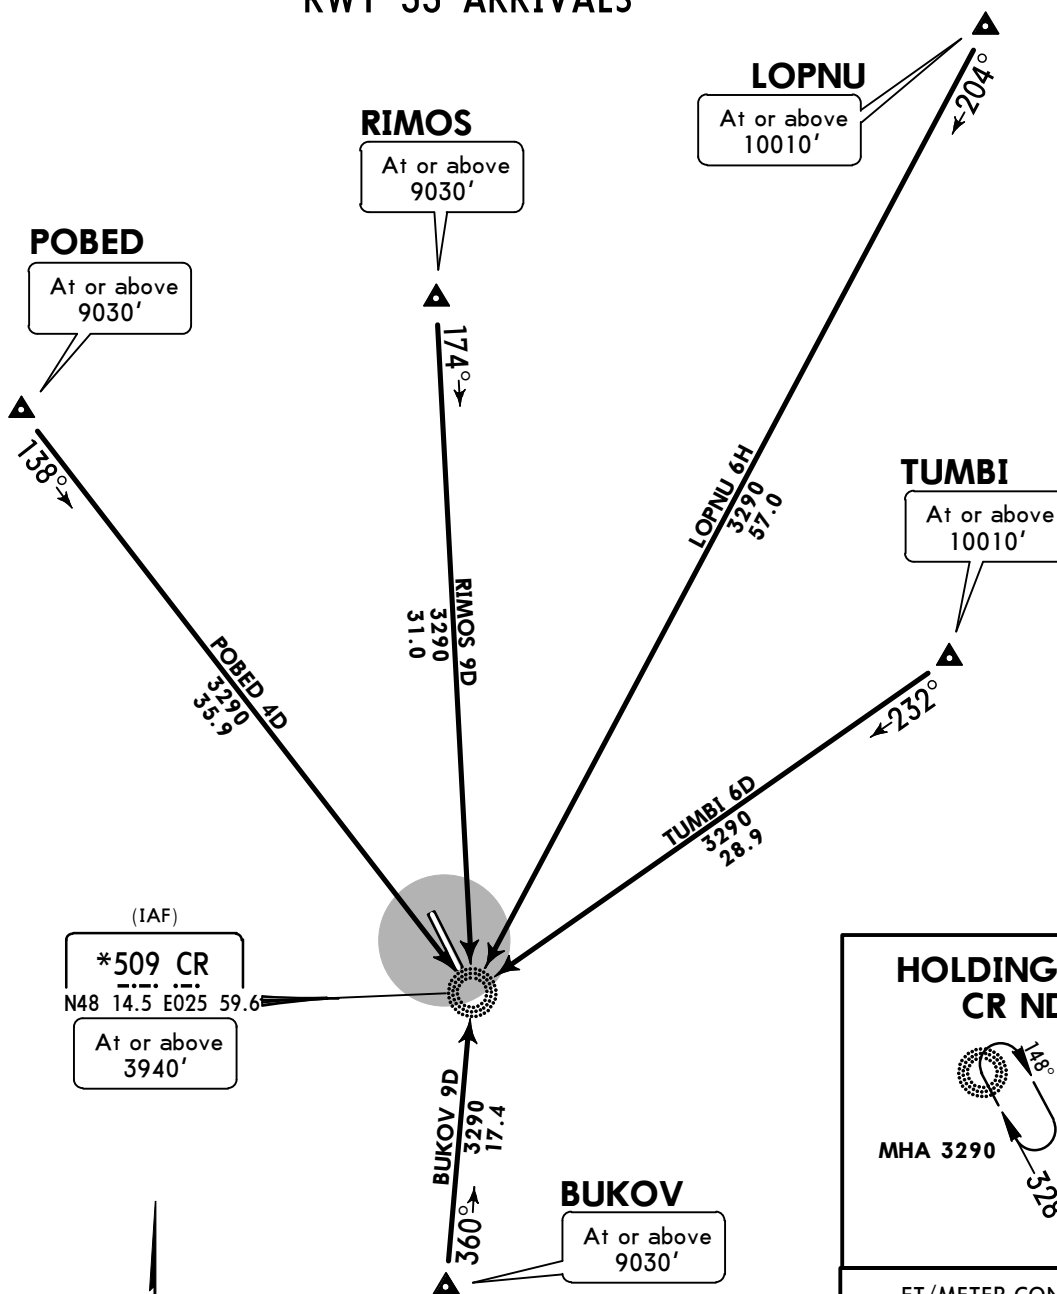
RWY 33 ARRIVALS

LOPNU
At or above 10010'

204°

RIMOS
At or above 9030'

POBED
At or above 9030'

174°

138°

LOPNU 6H
3290
57.0

TUMBI
At or above 10010'

RIMOS 9D
3290
31.0

POBED 4D
3290
35.9

232°

TUMBI 6D
3290
28.9

(IAF)
*509 CR
N48 14.5 E025 59.6
At or above 3940'

HOLDING
CR ND

148°

MHA 3290

328

BUKOV 9D
3290
17.4

360°

BUKOV
At or above 9030'

FT/METER CON